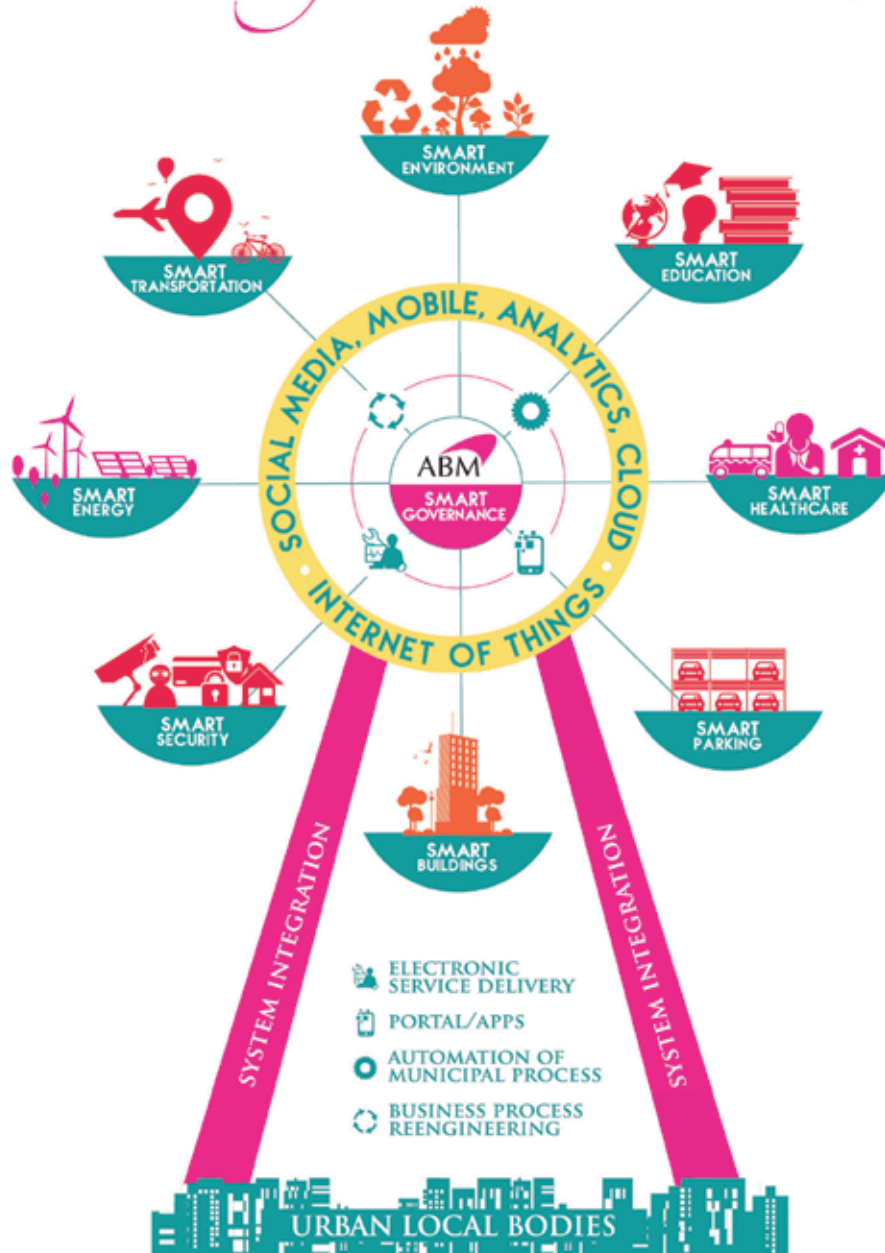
SMART ENVIRONMENT

SMART TRANSPORTATION

SMART EDUCATION

SOCIAL MEDIA, MOBILE, ANALYTICS, CLOUD

INTERNET OF THINGS

SMART ENERGY

ABM

SMART GOVERNANCE

SMART HEALTHCARE

SMART SECURITY

SMART PARKING

SMART BUILDINGS

SYSTEM INTEGRATION

SYSTEM INTEGRATION

ELECTRONIC SERVICE DELIVERY

PORTAL/APPS

AUTOMATION OF MUNICIPAL PROCESS

BUSINESS PROCESS REENGINEERING

URBAN LOCAL BODIES